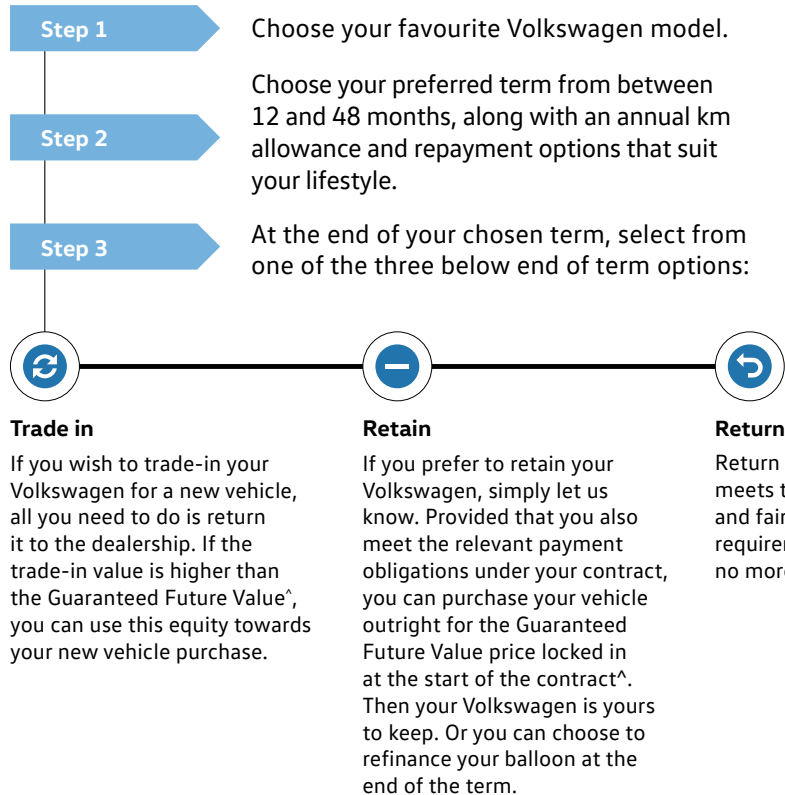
Step 1

Choose your favourite Volkswagen model.

Step 2

Choose your preferred term from between 12 and 48 months, along with an annual km allowance and repayment options that suit your lifestyle.

Step 3

At the end of your chosen term, select from one of the three below end of term options:

Trade in

If you wish to trade-in your Volkswagen for a new vehicle, all you need to do is return it to the dealership. If the trade-in value is higher than the Guaranteed Future Value^, you can use this equity towards your new vehicle purchase.

Retain

If you prefer to retain your Volkswagen, simply let us know. Provided that you also meet the relevant payment obligations under your contract, you can purchase your vehicle outright for the Guaranteed Future Value price locked in at the start of the contract^. Then your Volkswagen is yours to keep. Or you can choose to refinance your balloon at the end of the term.

Return

Return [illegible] meets t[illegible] and fair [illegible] requirer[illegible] no more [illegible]